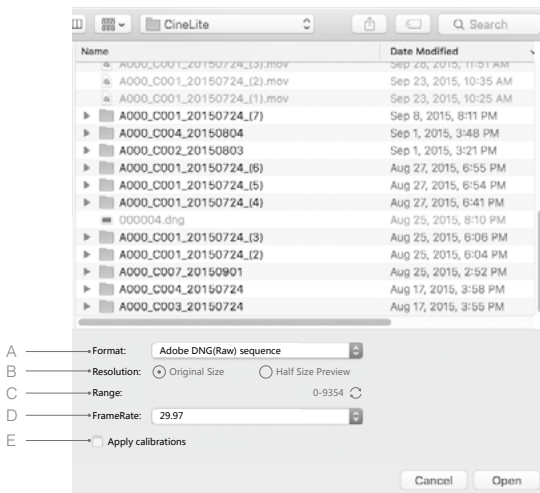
CineLite

Search

| Name | Date Modified |
|---|---|
| A000_C001_20150724_(3).mov | Sep 28, 2015, 11:51 AM |
| A000_C001_20150724_(2).mov | Sep 23, 2015, 10:35 AM |
| A000_C001_20150724_(1).mov | Sep 23, 2015, 10:25 AM |
| A000_C001_20150724_(7) | Sep 8, 2015, 8:11 PM |
| A000_C004_20150804 | Sep 1, 2015, 3:48 PM |
| A000_C002_20150803 | Sep 1, 2015, 3:21 PM |
| A000_C001_20150724_(6) | Aug 27, 2015, 6:55 PM |
| A000_C001_20150724_(5) | Aug 27, 2015, 6:54 PM |
| A000_C001_20150724_(4) | Aug 27, 2015, 6:41 PM |
| 000004.dng | Aug 25, 2015, 8:10 PM |
| A000_C001_20150724_(3) | Aug 25, 2015, 6:06 PM |
| A000_C001_20150724_(2) | Aug 25, 2015, 6:04 PM |
| A000_C007_20150901 | Aug 25, 2015, 2:52 PM |
| A000_C004_20150724 | Aug 17, 2015, 3:58 PM |
| A000_C003_20150724 | Aug 17, 2015, 3:55 PM |

A Format: Adobe DNG(Raw) sequence

B Resolution: Original Size Half Size Preview

C Range: 0-9354

D FrameRate: 29.97

E Apply calibrations

Cancel Open